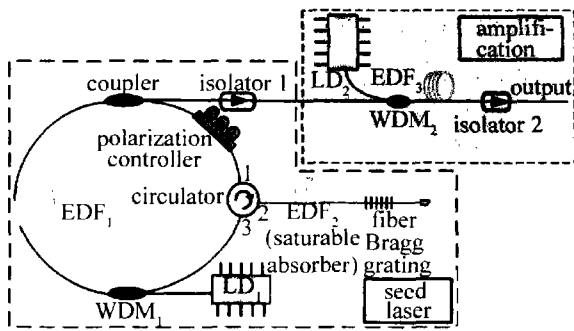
amplification

LD$_2$

EDF$_3$

coupler

isolator 1

output

WDM$_2$

isolator 2

polarization controller

1

circulator

2

3

EDF$_1$

EDF$_2$ (saturable absorber)

fiber Bragg grating

WDM$_1$

LD$_1$

seed laser